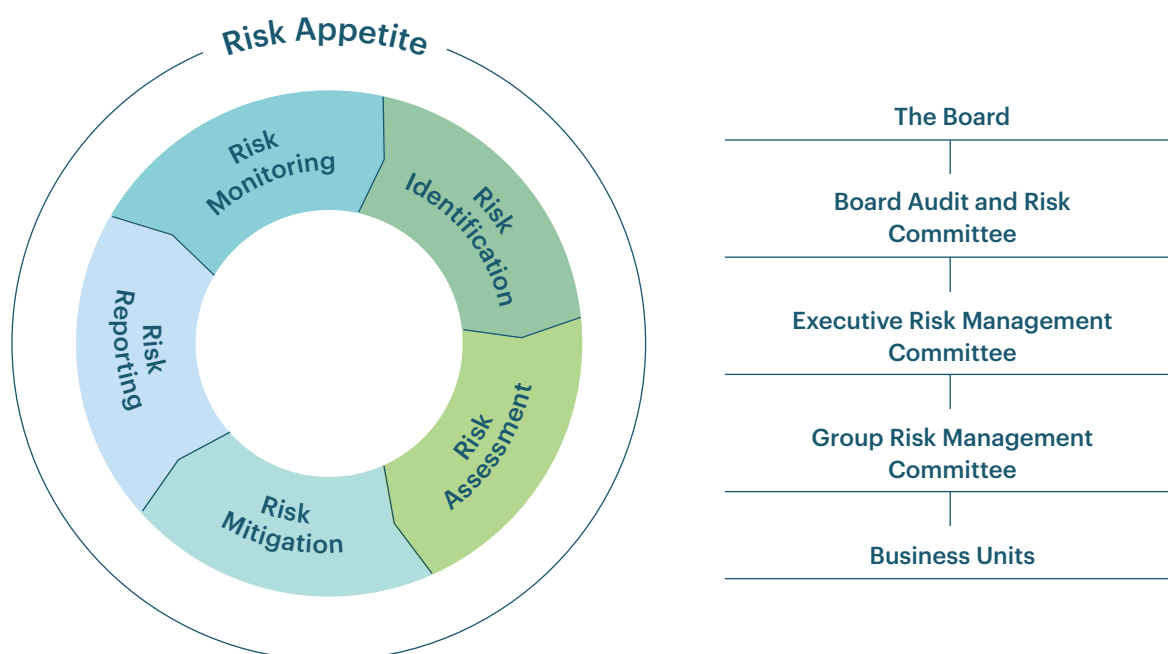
Risk Appetite

Risk Monitoring

Risk Identification

Risk Assessment

Risk Mitigation

Risk Reporting

The Board

Board Audit and Risk Committee

Executive Risk Management Committee

Group Risk Management Committee

Business Units